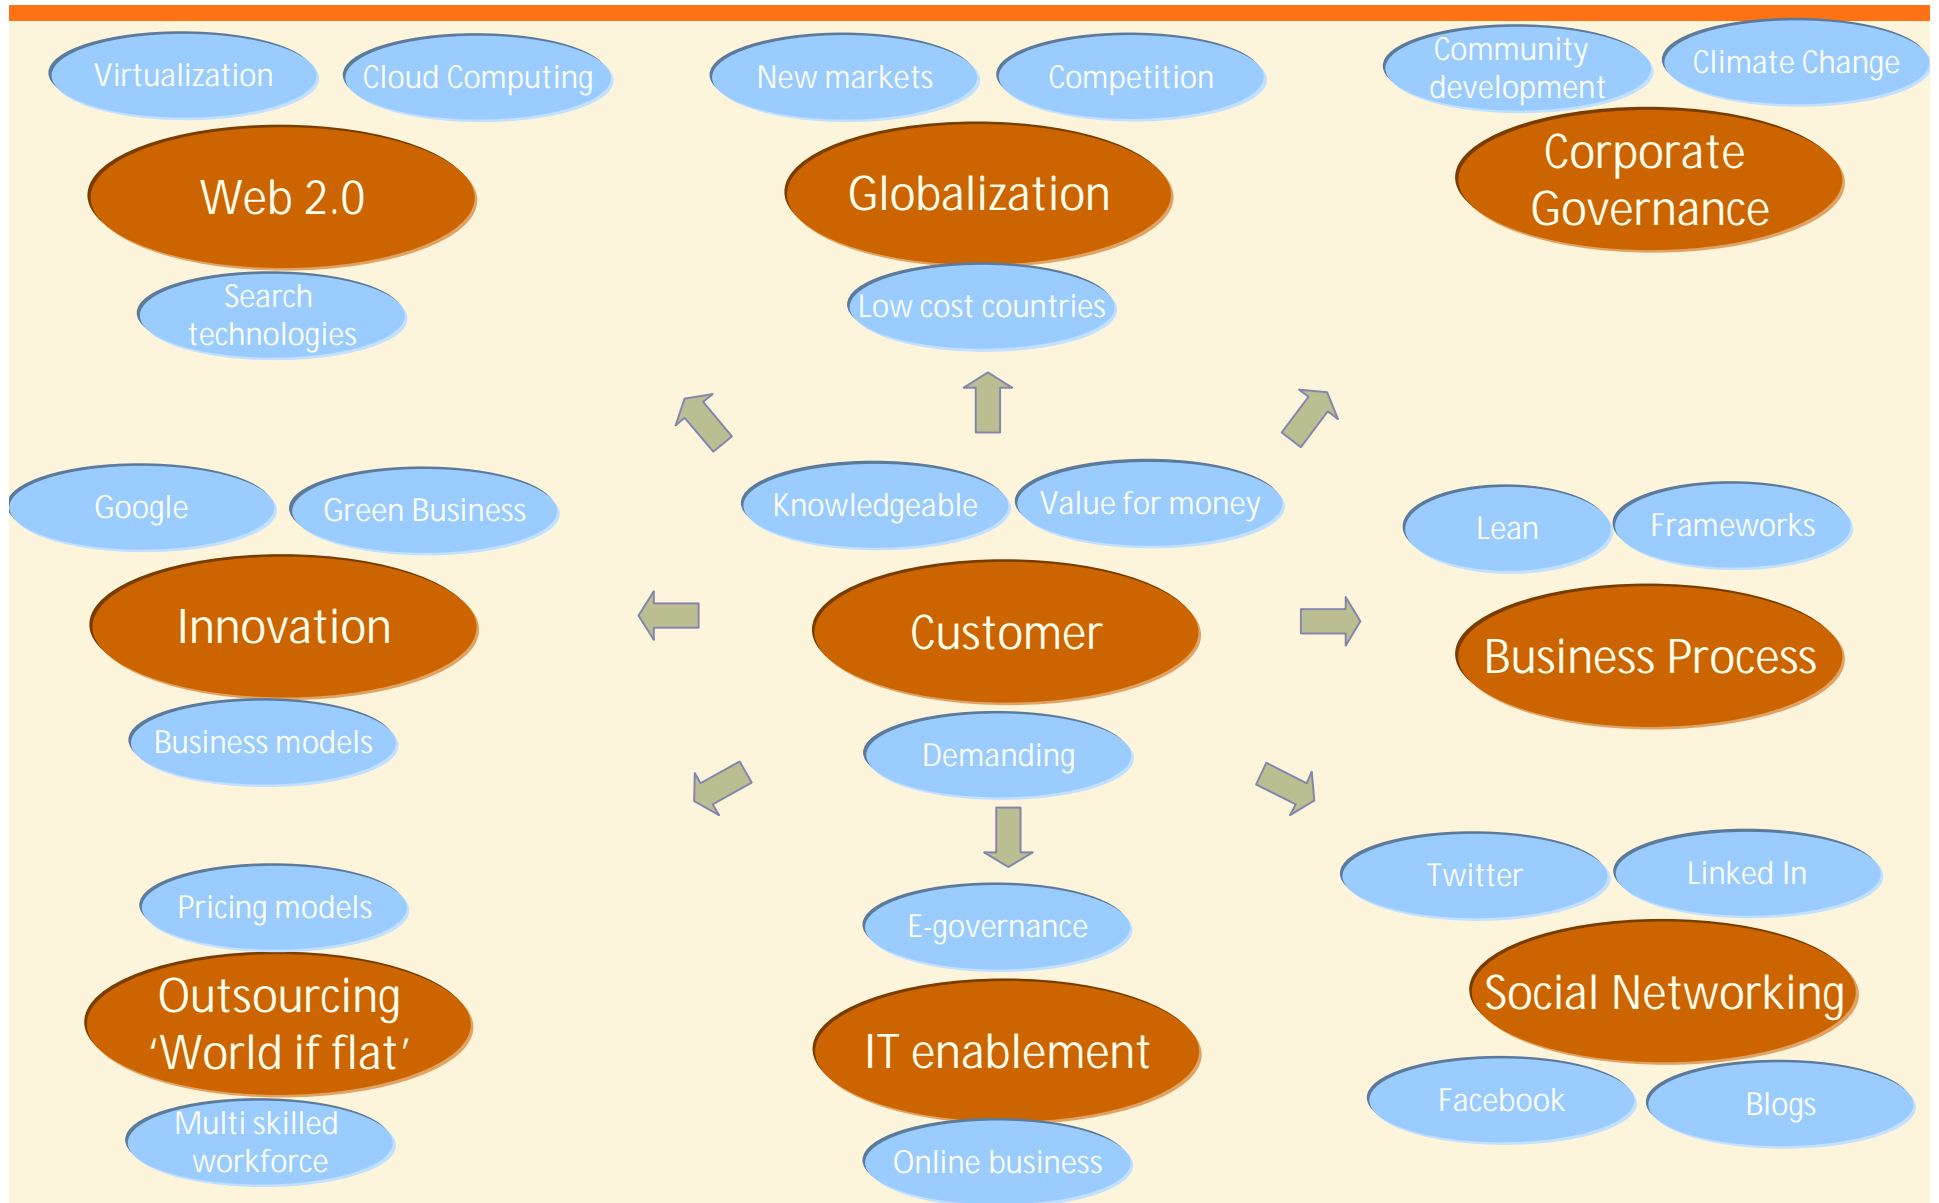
Virtualization

Cloud Computing

Web 2.0

Search technologies

New markets

Competition

Globalization

Low cost countries

Community development

Climate Change

Corporate Governance

Google

Green Business

Innovation

Business models

Knowledgeable

Value for money

Customer

Demanding

Lean

Frameworks

Business Process

Pricing models

Outsourcing 'World if flat'

Multi skilled workforce

E-governance

IT enablement

Online business

Twitter

Linked In

Social Networking

Facebook

Blogs